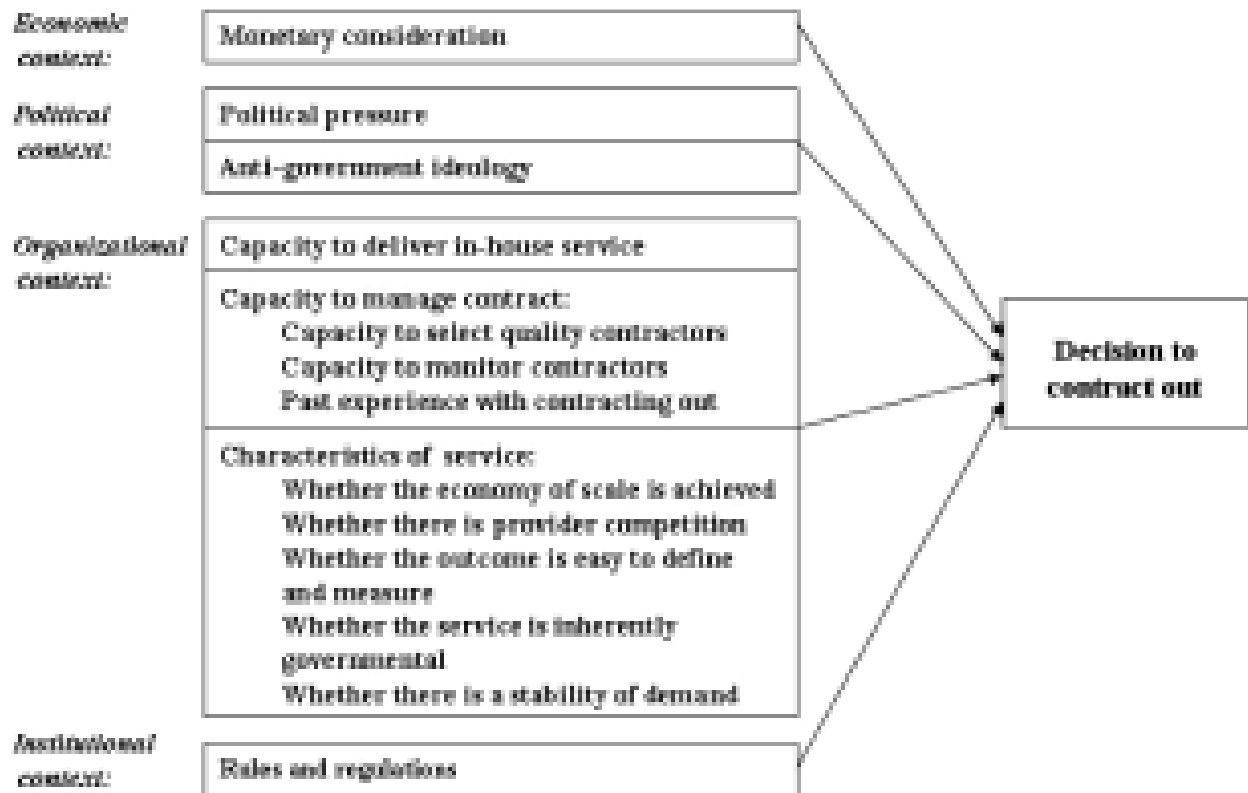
Economic context:

Monetary consideration

Political context:

Political pressure

Anti-government ideology

Organizational context:

Capacity to deliver in-house service

Capacity to manage contract:
Capacity to select quality contractors
Capacity to monitor contractors
Past experience with contracting out

Characteristics of service:
Whether the economy of scale is achieved
Whether there is provider competition
Whether the outcome is easy to define and measure
Whether the service is inherently governmental
Whether there is a stability of demand

Institutional context:

Rules and regulations

Decision to contract out